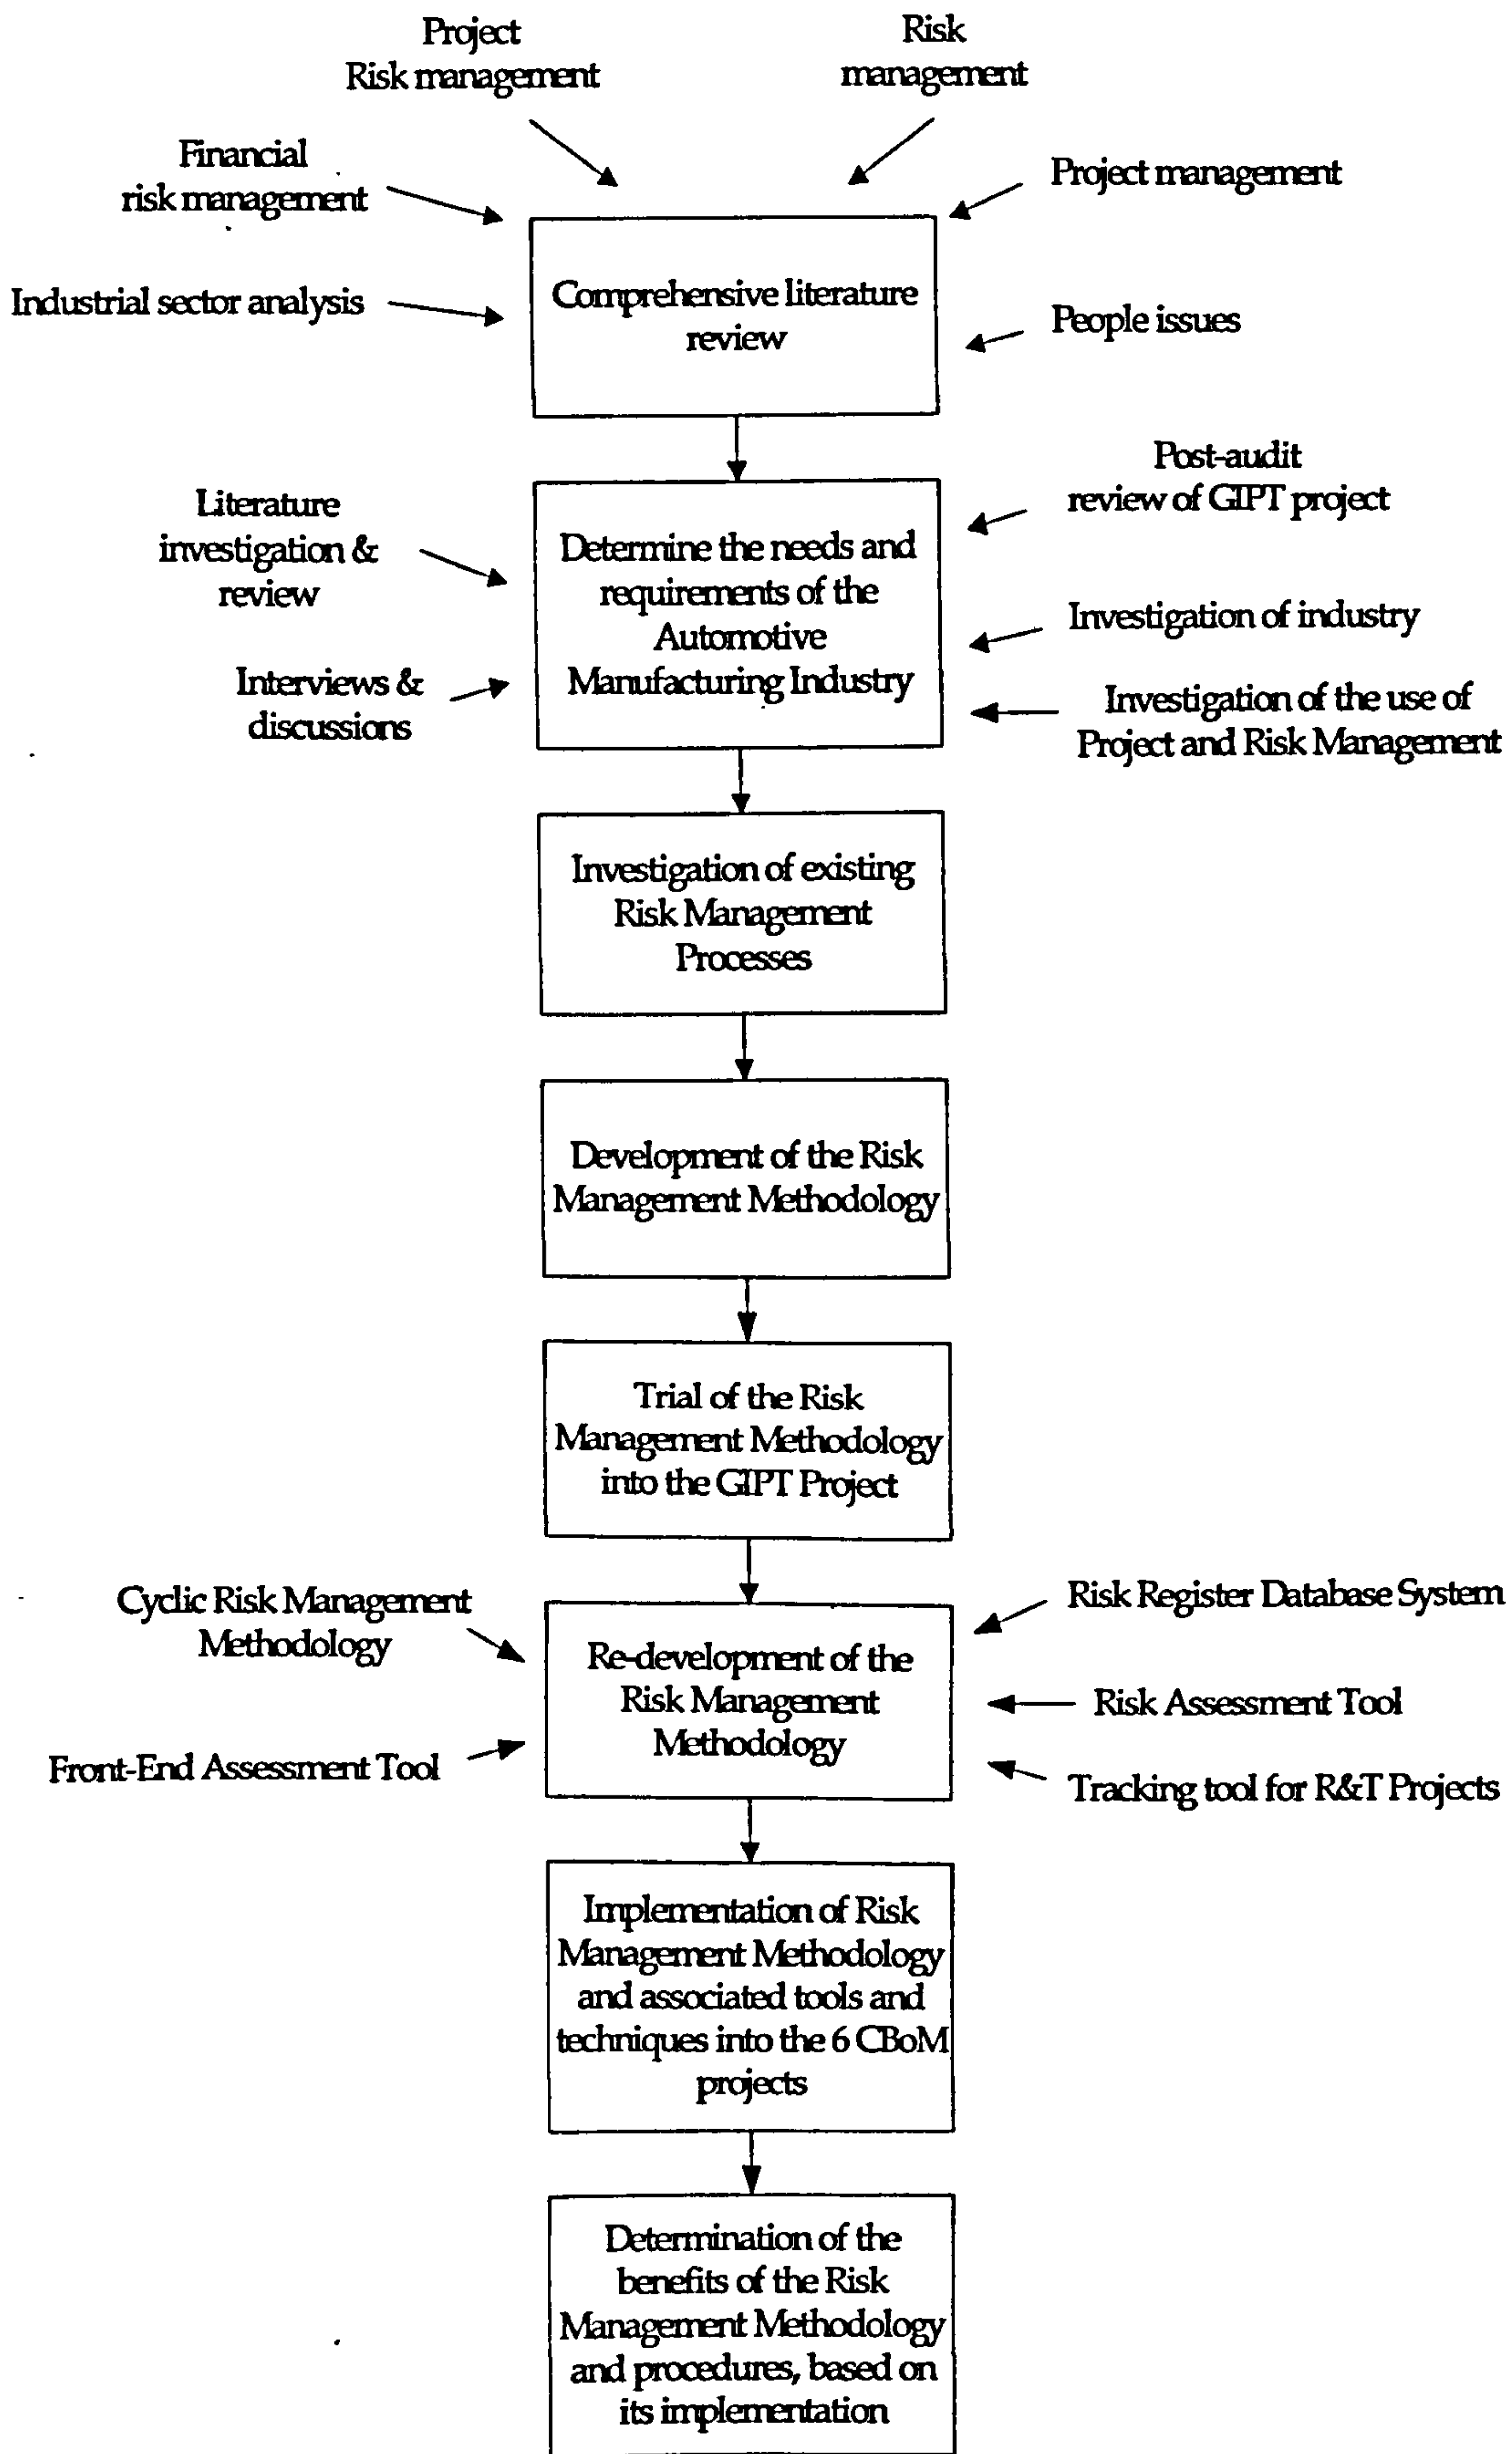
Project
Risk management

Risk
management

Financial
risk management

Project management

Industrial sector analysis

Comprehensive literature review

People issues

Post-audit
review of GIPT project

Literature
investigation &
review

Determine the needs and requirements of the Automotive Manufacturing Industry

Investigation of industry

Interviews &
discussions

Investigation of the use of
Project and Risk Management

Investigation of existing Risk Management Processes

Development of the Risk Management Methodology

Trial of the Risk Management Methodology into the GIPT Project

Cyclic Risk Management
Methodology

Risk Register Database System

Re-development of the Risk Management Methodology

Risk Assessment Tool

Front-End Assessment Tool

Tracking tool for R&T Projects

Implementation of Risk Management Methodology and associated tools and techniques into the 6 CBoM projects

Determination of the benefits of the Risk Management Methodology and procedures, based on its implementation